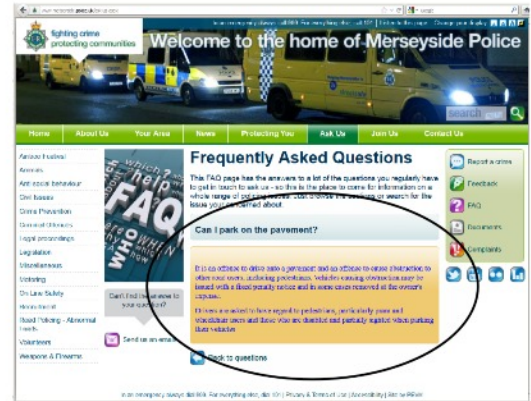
fighting crime protecting communities

Welcome to the home of Merseyside Police

search

Home | About Us | Your Area | News | Protecting You | Ask Us | Join Us | Contact Us

Animal Incidents
Arrests
Anti-social behaviour
Civil Issues
Crime Prevention
General Offences
Legal proceedings
Legislation
Miscellaneous
Motoring
On Line Safety
Harassment
Road Policing - Abnormal loads
Volunteers
Weapons & Firearms

Can't find the answer to your question?

Send us an email

Frequently Asked Questions

This FAQ page has the answers to a lot of the questions you regularly have to get in touch to ask us - so this is the place to come for information on a whole range of policing issues. Just browse the sections or search for the issue you are concerned about.

Can I park on the pavement?

It is an offence to drive onto a pavement and an offence to cause obstruction to other road users, including pedestrians. Vehicles causing obstruction may be issued with a fixed penalty notice and in some cases removed at the owner's expense.

Drivers are asked to have regard to pedestrians, particularly prams and wheelchair users and those who are disabled and partially sighted when parking their vehicles.

Back to questions

Report a crime
Feedback
FAQ
Documents
Complaints

In an emergency always dial 999. For everything else, dial 101 | Privacy & Terms of Use | Accessibility | Site by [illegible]